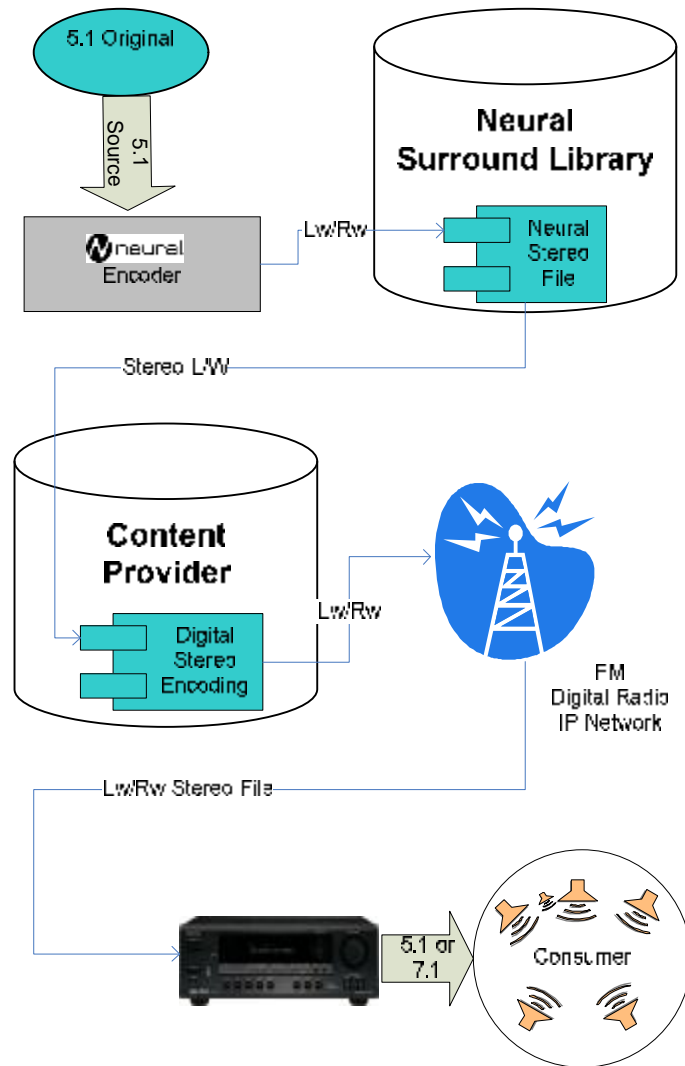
5.1 Original

5.1 Source

neural
Encoder

Lw/Rw

Neural Surround Library

Neural Stereo File

Stereo L/W

Content Provider

Digital Stereo Encoding

Lw/Rw

FM
Digital Radio
IP Network

Lw/Rw Stereo File

5.1 or 7.1

Consumer